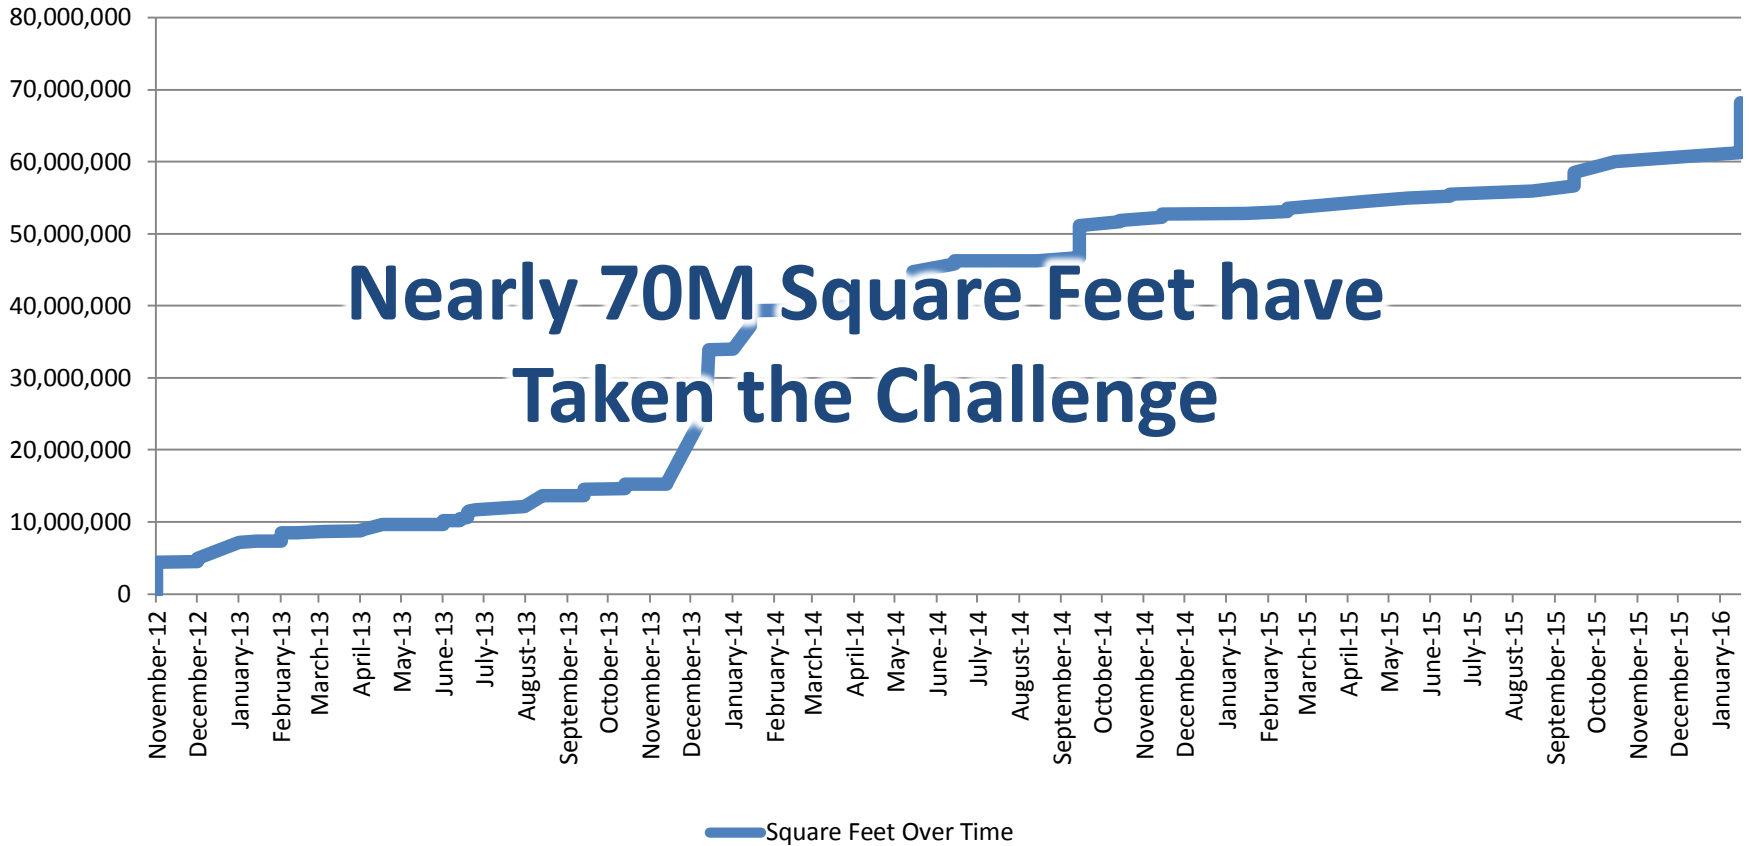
Nearly 70M Square Feet have Taken the Challenge

80,000,000
70,000,000
60,000,000
50,000,000
40,000,000
30,000,000
20,000,000
10,000,000
0

November-12
December-12
January-13
February-13
March-13
April-13
May-13
June-13
July-13
August-13
September-13
October-13
November-13
December-13
January-14
February-14
March-14
April-14
May-14
June-14
July-14
August-14
September-14
October-14
November-14
December-14
January-15
February-15
March-15
April-15
May-15
June-15
July-15
August-15
September-15
October-15
November-15
December-15
January-16

Square Feet Over Time